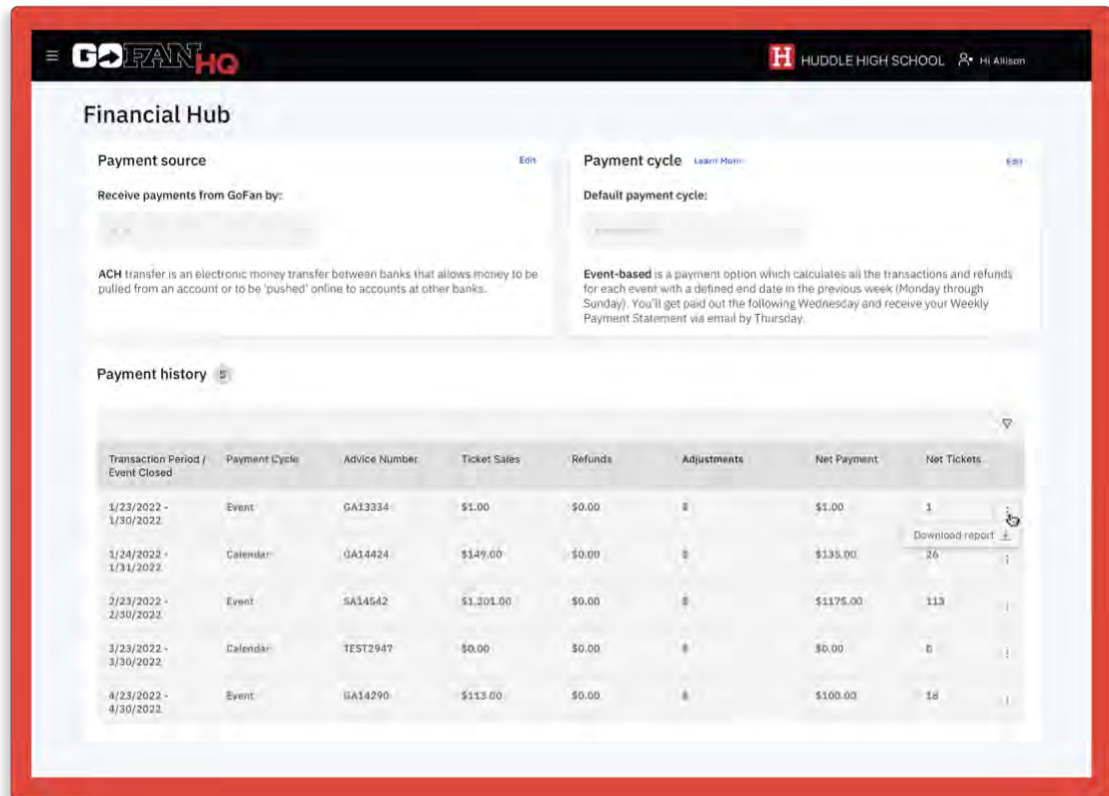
GOFAN HQ

H HUDDLE HIGH SCHOOL Hi Allison

Financial Hub

Payment source

Edit

Receive payments from GoFan by:

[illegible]

ACH transfer is an electronic money transfer between banks that allows money to be pulled from an account or to be 'pushed' online to accounts at other banks.

Payment cycle Learn More

Edit

Default payment cycle:

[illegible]

Event-based is a payment option which calculates all the transactions and refunds for each event with a defined end date in the previous week (Monday through Sunday). You'll get paid out the following Wednesday and receive your Weekly Payment Statement via email by Thursday.

Payment history 5

| Transaction Period / Event Closed | Payment Cycle | Advice Number | Ticket Sales | Refunds | Adjustments | Net Payment | Net Tickets |
|---|---|---|---|---|---|---|---|
| 1/23/2022 - 1/30/2022 | Event | GA13334 | \$1.00 | \$0.00 | \$ | \$1.00 | 1 |
| 1/24/2022 - 1/31/2022 | Calendar | GA14424 | \$149.00 | \$0.00 | \$ | \$135.00 | 26 |
| 2/23/2022 - 2/30/2022 | Event | SA14542 | \$1,201.00 | \$0.00 | \$ | \$1175.00 | 113 |
| 3/23/2022 - 3/30/2022 | Calendar | TEST2947 | \$0.00 | \$0.00 | \$ | \$0.00 | 0 |
| 4/23/2022 - 4/30/2022 | Event | GA14290 | \$113.00 | \$0.00 | \$ | \$100.00 | 16 |

Download report